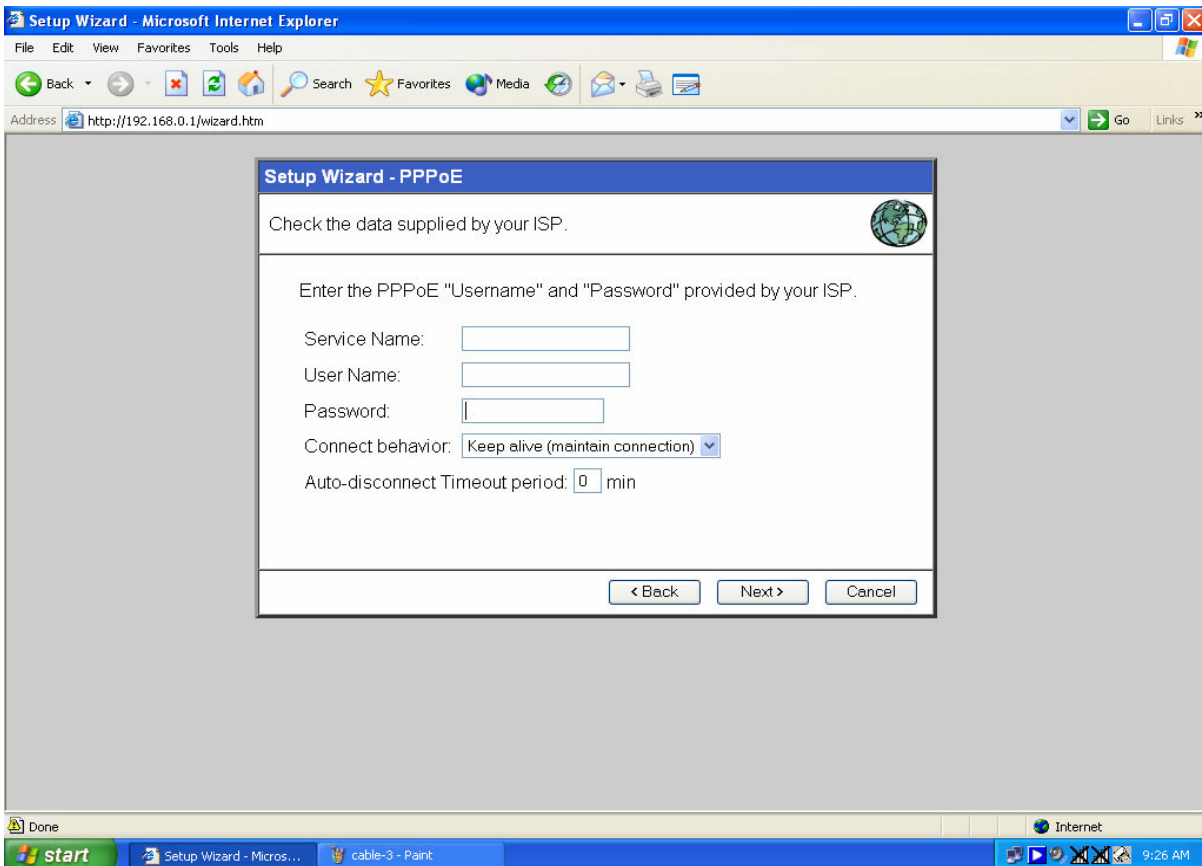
Setup Wizard - Microsoft Internet Explorer

File Edit View Favorites Tools Help

Back Search Favorites Media

Address http://192.168.0.1/wizard.htm Go Links

Setup Wizard - PPPoE

Check the data supplied by your ISP.

Enter the PPPoE "Username" and "Password" provided by your ISP.

Service Name:

User Name:

Password:

Connect behavior: Keep alive (maintain connection)

Auto-disconnect Timeout period: 0 min

< Back Next > Cancel

Done Internet

start Setup Wizard - Micros... cable-3 - Paint 9:26 AM